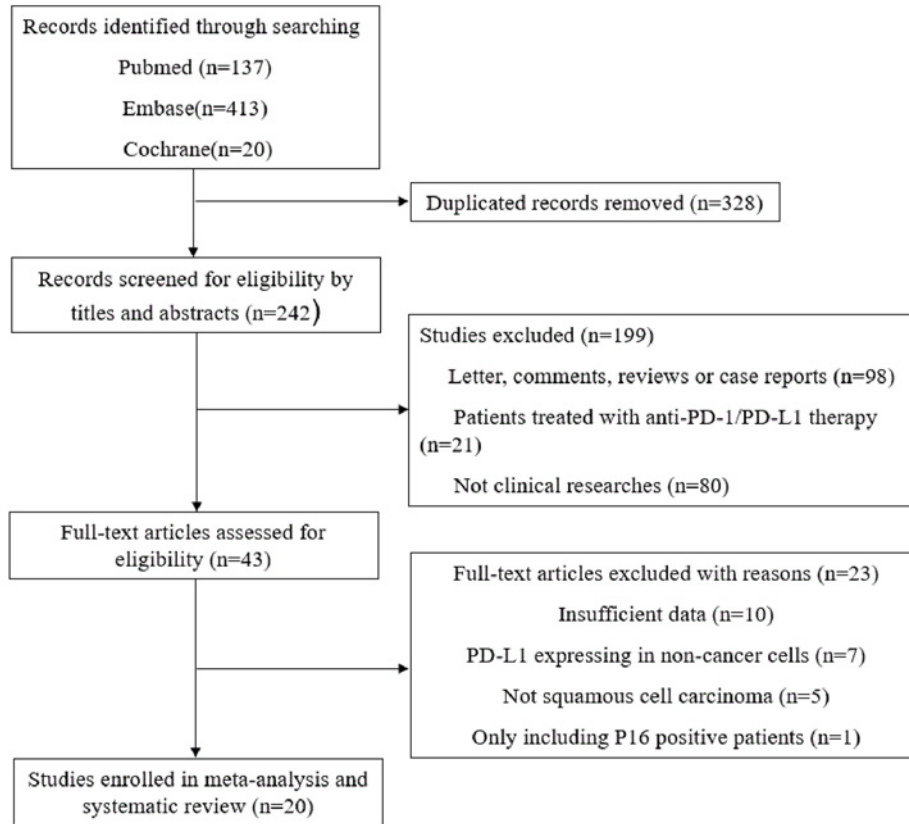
Records identified through searching

Pubmed (n=137)

Embase(n=413)

Cochrane(n=20)

Duplicated records removed (n=328)

Records screened for eligibility by titles and abstracts (n=242)

Studies excluded (n=199)

Letter, comments, reviews or case reports (n=98)

Patients treated with anti-PD-1/PD-L1 therapy (n=21)

Not clinical researches (n=80)

Full-text articles assessed for eligibility (n=43)

Full-text articles excluded with reasons (n=23)

Insufficient data (n=10)

PD-L1 expressing in non-cancer cells (n=7)

Not squamous cell carcinoma (n=5)

Only including P16 positive patients (n=1)

Studies enrolled in meta-analysis and systematic review (n=20)